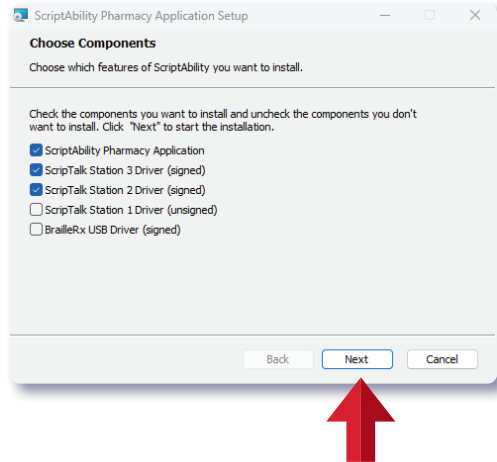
ScriptAbility Pharmacy Application Setup

Choose Components

Choose which features of ScriptAbility you want to install.

Check the components you want to install and uncheck the components you don't want to install. Click "Next" to start the installation.

ScriptAbility Pharmacy Application
ScripTalk Station 3 Driver (signed)
ScripTalk Station 2 Driver (signed)
ScripTalk Station 1 Driver (unsigned)
BrailleRx USB Driver (signed)

Back
Next
Cancel